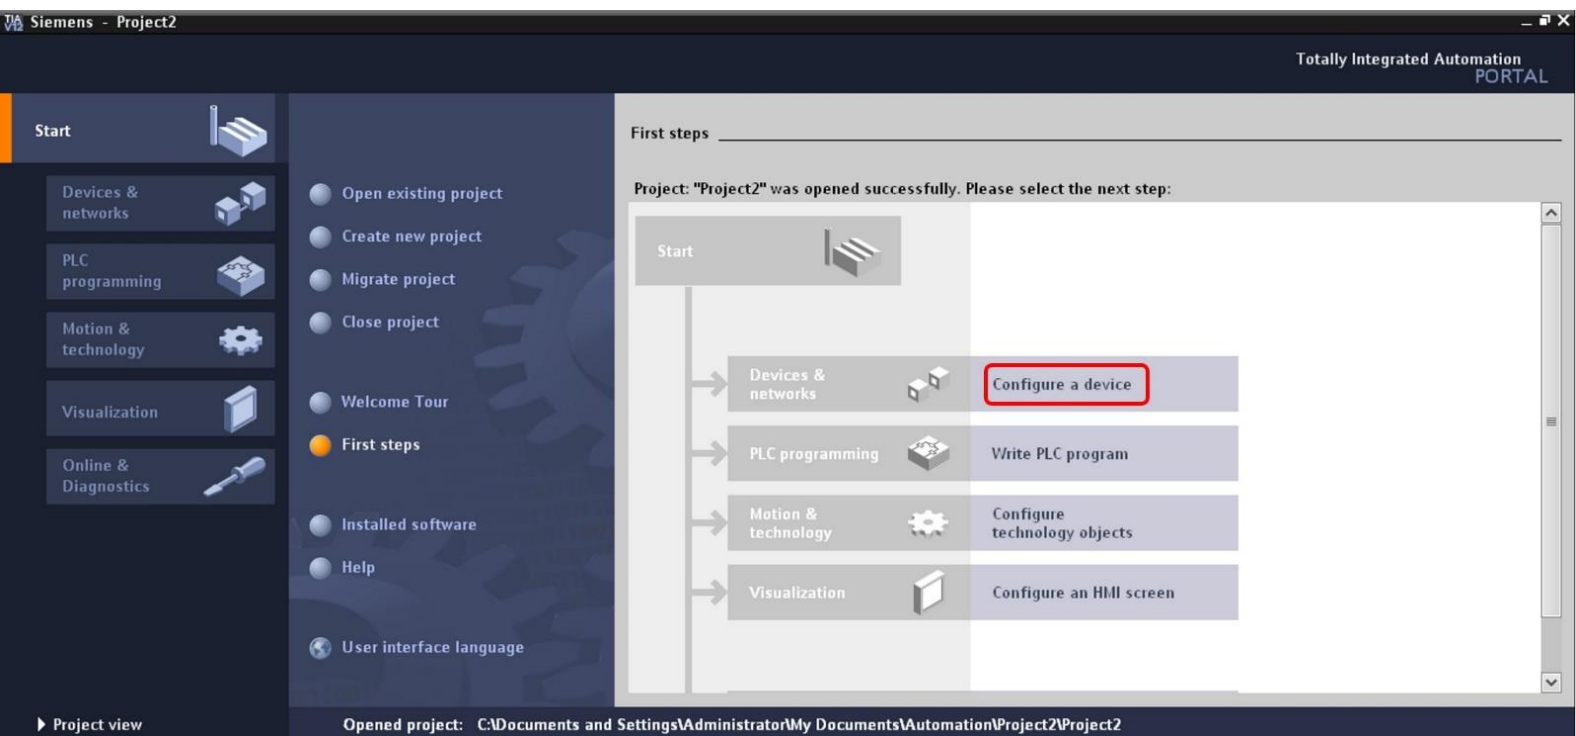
Siemens - Project2

Totally Integrated Automation
PORTAL

Start

Devices & networks

PLC programming

Motion & technology

Visualization

Online & Diagnostics

Open existing project

Create new project

Migrate project

Close project

Welcome Tour

First steps

Installed software

Help

User interface language

First steps

Project: "Project2" was opened successfully. Please select the next step:

Start

Devices & networks

Configure a device

PLC programming

Write PLC program

Motion & technology

Configure technology objects

Visualization

Configure an HMI screen

Project view

Opened project: C:\Documents and Settings\Administrator\My Documents\Automation\Project2\Project2